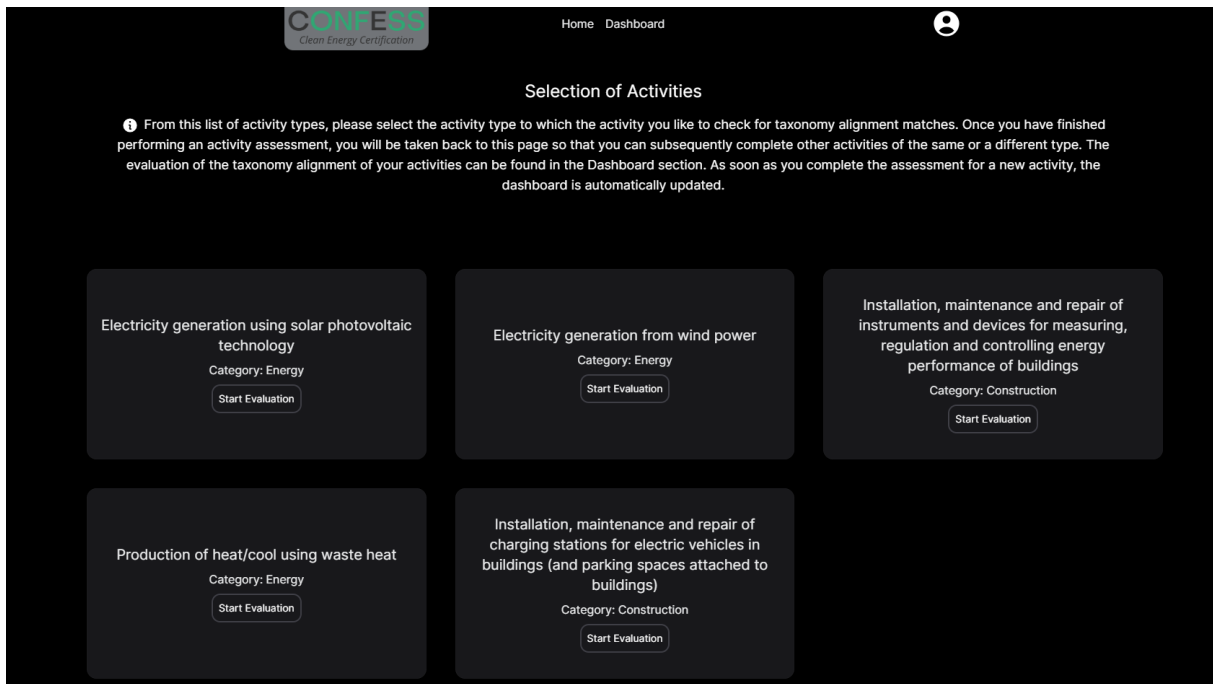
CONFESS
Clean Energy Certification

Home Dashboard

Selection of Activities

From this list of activity types, please select the activity type to which the activity you like to check for taxonomy alignment matches. Once you have finished performing an activity assessment, you will be taken back to this page so that you can subsequently complete other activities of the same or a different type. The evaluation of the taxonomy alignment of your activities can be found in the Dashboard section. As soon as you complete the assessment for a new activity, the dashboard is automatically updated.

Electricity generation using solar photovoltaic technology
Category: Energy
Start Evaluation

Electricity generation from wind power
Category: Energy
Start Evaluation

Installation, maintenance and repair of instruments and devices for measuring, regulation and controlling energy performance of buildings
Category: Construction
Start Evaluation

Production of heat/cool using waste heat
Category: Energy
Start Evaluation

Installation, maintenance and repair of charging stations for electric vehicles in buildings (and parking spaces attached to buildings)
Category: Construction
Start Evaluation